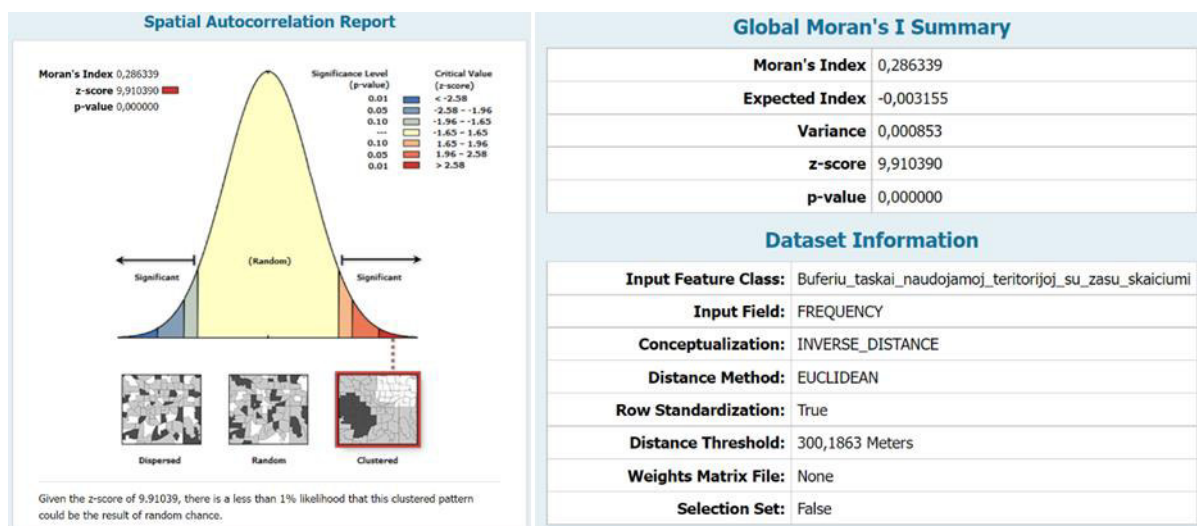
Spatial Autocorrelation Report

Moran's Index 0,286339
z-score 9,910390
p-value 0,000000

| Significance Level (p-value) | Critical Value (z-score) |
|---|---|
| 0.01 | < -2.58 |
| 0.05 | -2.58 - -1.96 |
| 0.10 | -1.96 - -1.65 |
| --- | -1.65 - 1.65 |
| 0.10 | 1.65 - 1.96 |
| 0.05 | 1.96 - 2.58 |
| 0.01 | > 2.58 |

Significant
(Random)
Significant

Dispersed
Random
Clustered

Given the z-score of 9.91039, there is a less than 1% likelihood that this clustered pattern could be the result of random chance.

Global Moran's I Summary

| | |
|---|---|
| Moran's Index | 0,286339 |
| Expected Index | -0,003155 |
| Variance | 0,000853 |
| z-score | 9,910390 |
| p-value | 0,000000 |

Dataset Information

| | |
|---|---|
| Input Feature Class: | Buferiu_taskai_naudojamoj_teritorijoj_su_zasu_skaiciumi |
| Input Field: | FREQUENCY |
| Conceptualization: | INVERSE_DISTANCE |
| Distance Method: | EUCLIDEAN |
| Row Standardization: | True |
| Distance Threshold: | 300,1863 Meters |
| Weights Matrix File: | None |
| Selection Set: | False |